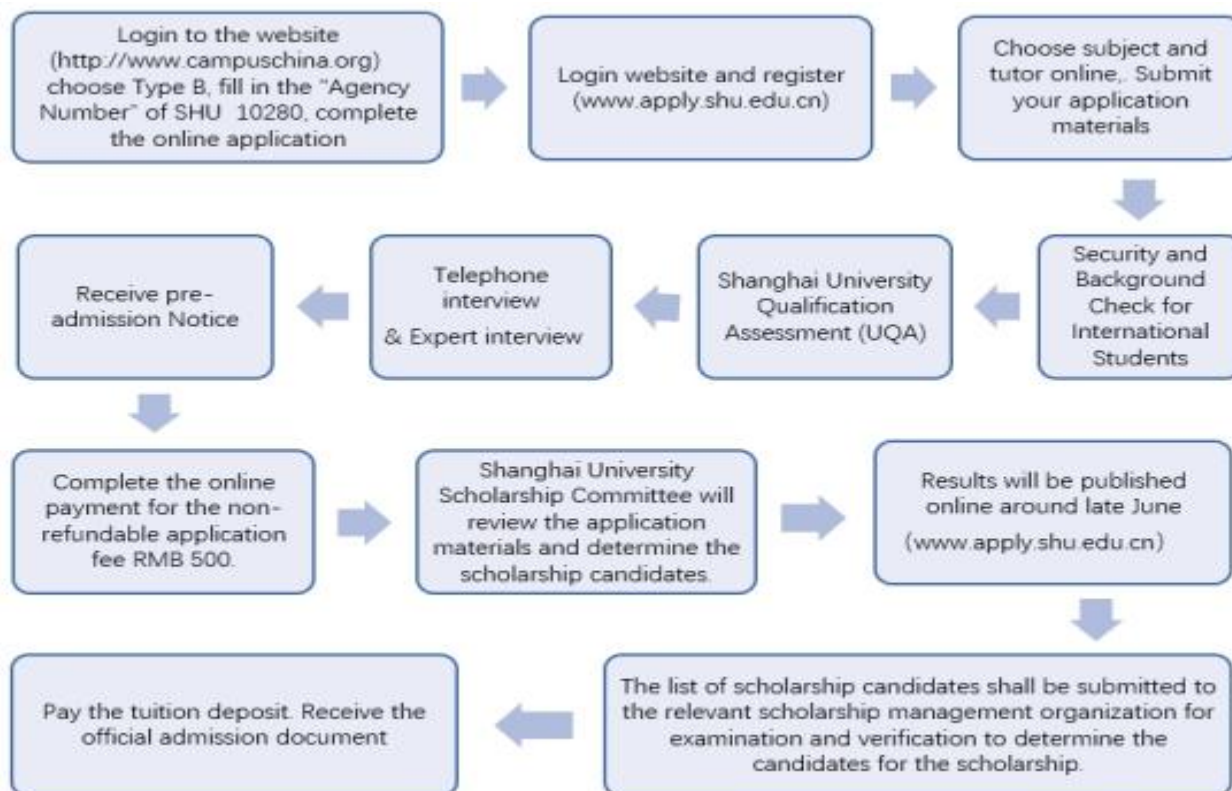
Login to the website (http://www.campuschina.org) choose Type B, fill in the "Agency Number" of SHU 10280, complete the online application

Login website and register (www.apply.shu.edu.cn)

Choose subject and tutor online,. Submit your application materials

Security and Background Check for International Students

Shanghai University Qualification Assessment (UQA)

Telephone interview & Expert interview

Receive pre-admission Notice

Complete the online payment for the non-refundable application fee RMB 500.

Shanghai University Scholarship Committee will review the application materials and determine the scholarship candidates.

Results will be published online around late June (www.apply.shu.edu.cn)

The list of scholarship candidates shall be submitted to the relevant scholarship management organization for examination and verification to determine the candidates for the scholarship.

Pay the tuition deposit. Receive the official admission document